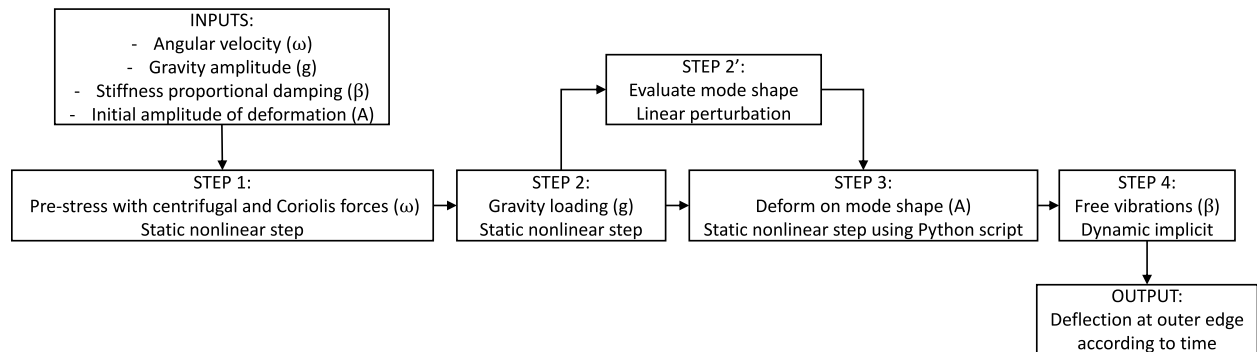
INPUTS:
- Angular velocity ($\omega$)
- Gravity amplitude (g)
- Stiffness proportional damping ($\beta$)
- Initial amplitude of deformation (A)

STEP 1:
Pre-stress with centrifugal and Coriolis forces ($\omega$)
Static nonlinear step

STEP 2:
Gravity loading (g)
Static nonlinear step

STEP 2':
Evaluate mode shape
Linear perturbation

STEP 3:
Deform on mode shape (A)
Static nonlinear step using Python script

STEP 4:
Free vibrations ($\beta$)
Dynamic implicit

OUTPUT:
Deflection at outer edge according to time